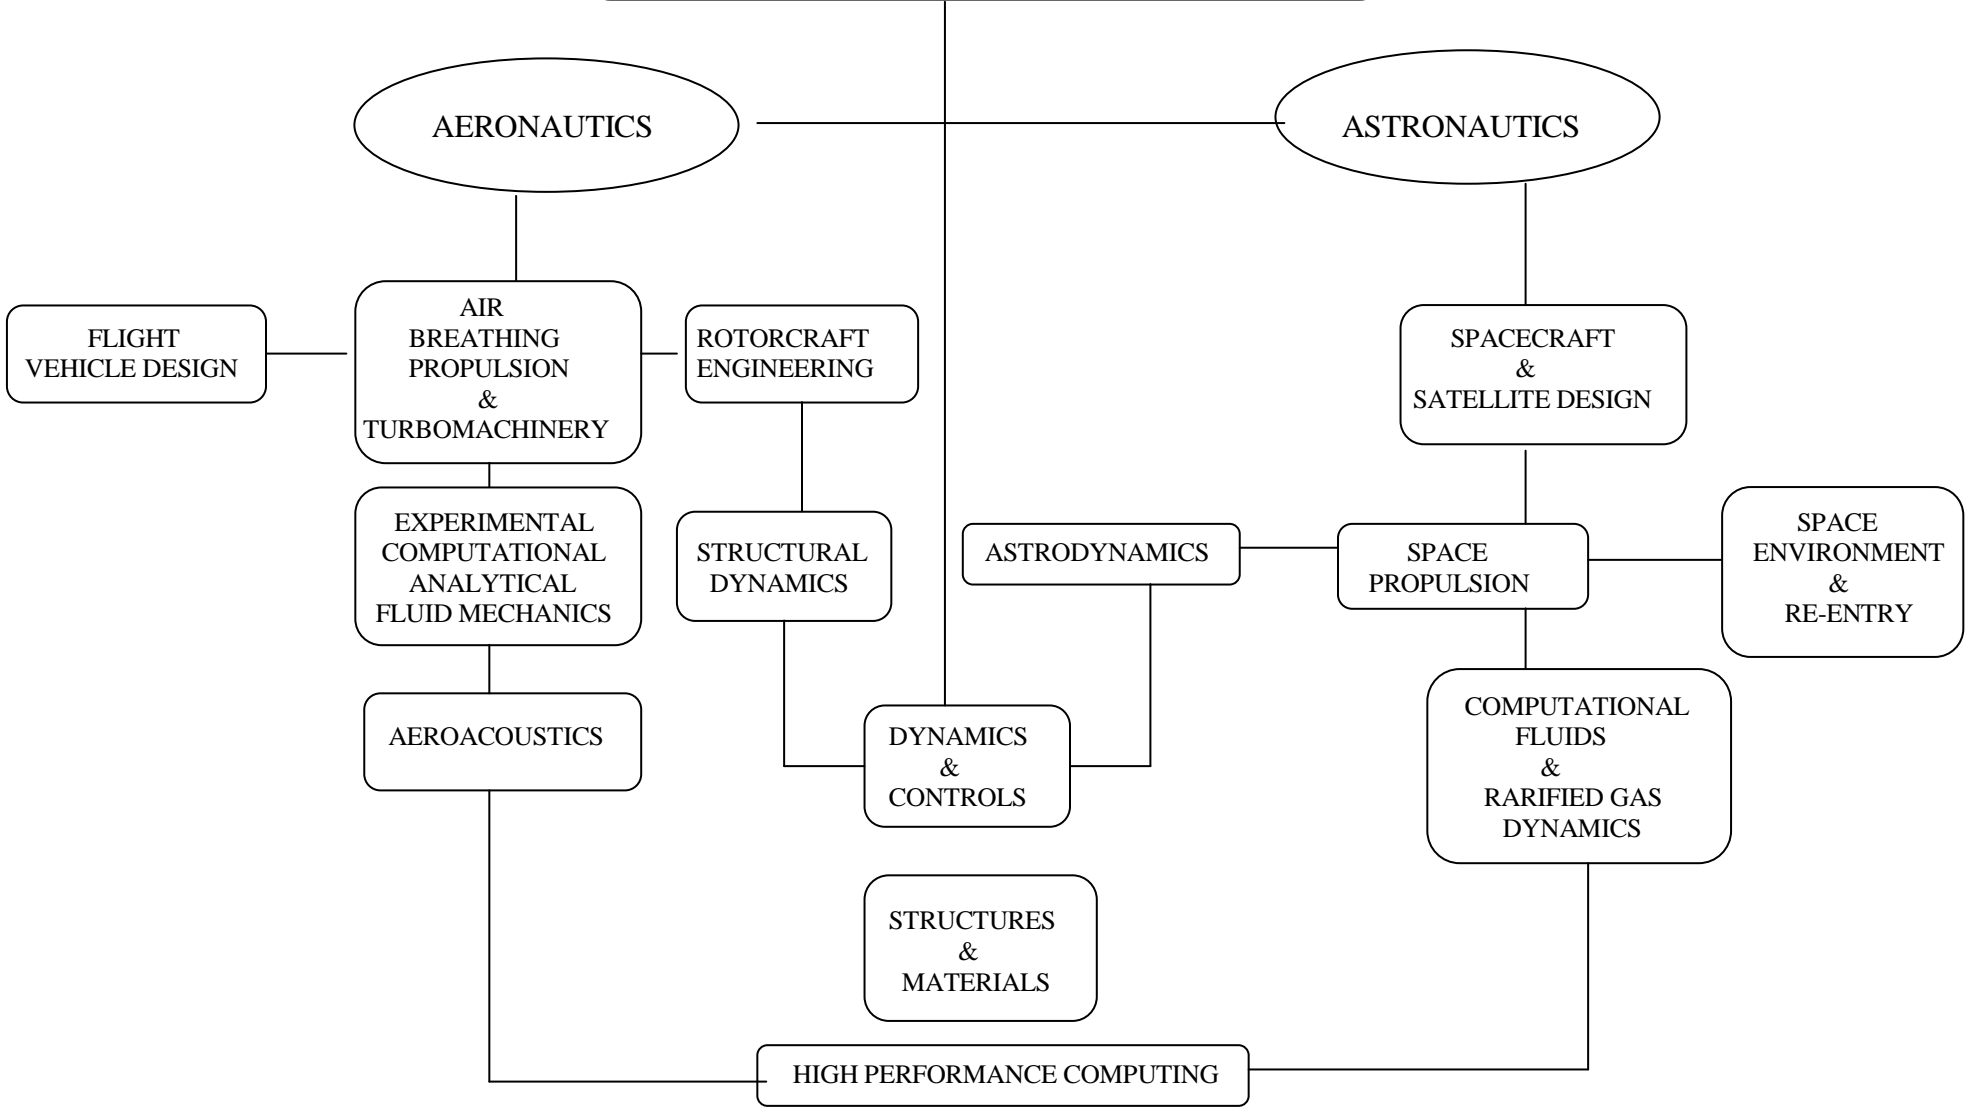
AERONAUTICS

ASTRONAUTICS

FLIGHT VEHICLE DESIGN

AIR BREATHING PROPULSION & TURBOMACHINERY

ROTORCRAFT ENGINEERING

SPACECRAFT & SATELLITE DESIGN

EXPERIMENTAL COMPUTATIONAL ANALYTICAL FLUID MECHANICS

STRUCTURAL DYNAMICS

ASTRODYNAMICS

SPACE PROPULSION

SPACE ENVIRONMENT & RE-ENTRY

AEROACOUSTICS

DYNAMICS & CONTROLS

COMPUTATIONAL FLUIDS & RARIFIED GAS DYNAMICS

STRUCTURES & MATERIALS

HIGH PERFORMANCE COMPUTING